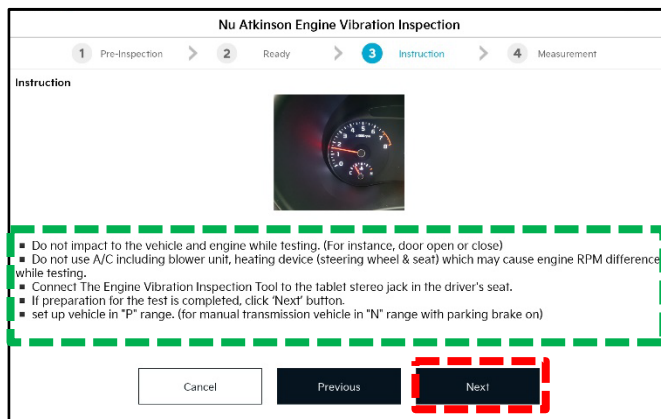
Nu Atkinson Engine Vibration Inspection

1 Pre-Inspection
2 Ready
3 Instruction
4 Measurement

Instruction

▪ Do not impact to the vehicle and engine while testing. (For instance, door open or close)
▪ Do not use A/C including blower unit, heating device (steering wheel & seat) which may cause engine RPM difference while testing.
▪ Connect The Engine Vibration Inspection Tool to the tablet stereo jack in the driver's seat.
▪ If preparation for the test is completed, click 'Next' button.
▪ set up vehicle in "P" range. (for manual transmission vehicle in "N" range with parking brake on)

Cancel
Previous
Next